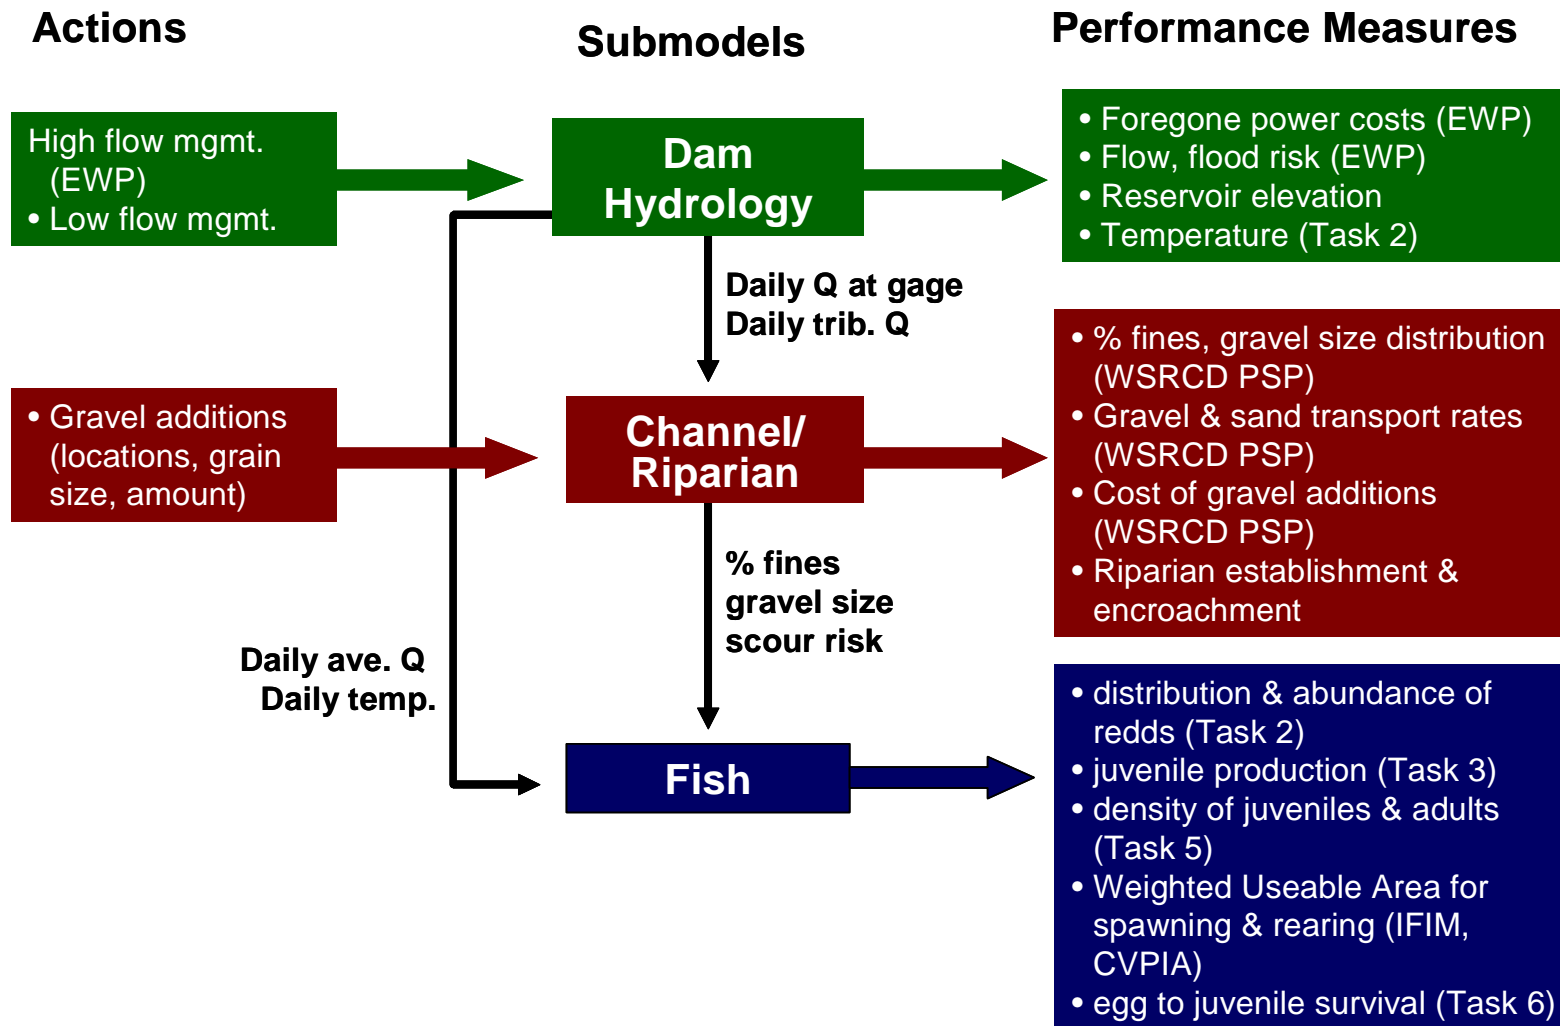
Actions

Submodels

Performance Measures

High flow mgmt. (EWP)
• Low flow mgmt.

Dam Hydrology

• Foregone power costs (EWP)
• Flow, flood risk (EWP)
• Reservoir elevation
• Temperature (Task 2)

Daily Q at gage
Daily trib. Q

• Gravel additions (locations, grain size, amount)

Channel/ Riparian

• % fines, gravel size distribution (WSRCD PSP)
• Gravel & sand transport rates (WSRCD PSP)
• Cost of gravel additions (WSRCD PSP)
• Riparian establishment & encroachment

% fines
gravel size
scour risk

Daily ave. Q
Daily temp.

Fish

• distribution & abundance of redds (Task 2)
• juvenile production (Task 3)
• density of juveniles & adults (Task 5)
• Weighted Useable Area for spawning & rearing (IFIM, CVPIA)
• egg to juvenile survival (Task 6)